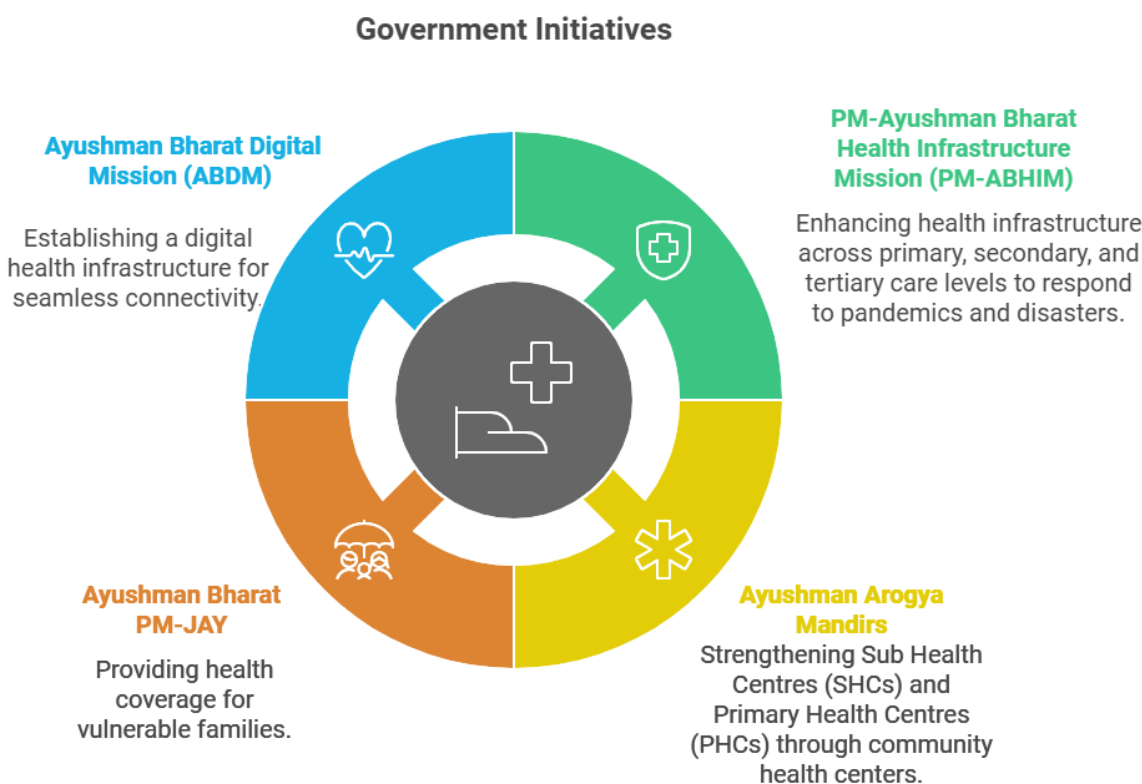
Government Initiatives

Ayushman Bharat Digital Mission (ABDM)

Establishing a digital health infrastructure for seamless connectivity.

PM-Ayushman Bharat Health Infrastructure Mission (PM-ABHIM)

Enhancing health infrastructure across primary, secondary, and tertiary care levels to respond to pandemics and disasters.

Ayushman Bharat PM-JAY

Providing health coverage for vulnerable families.

Ayushman Arogya Mandirs

Strengthening Sub Health Centres (SHCs) and Primary Health Centres (PHCs) through community health centers.